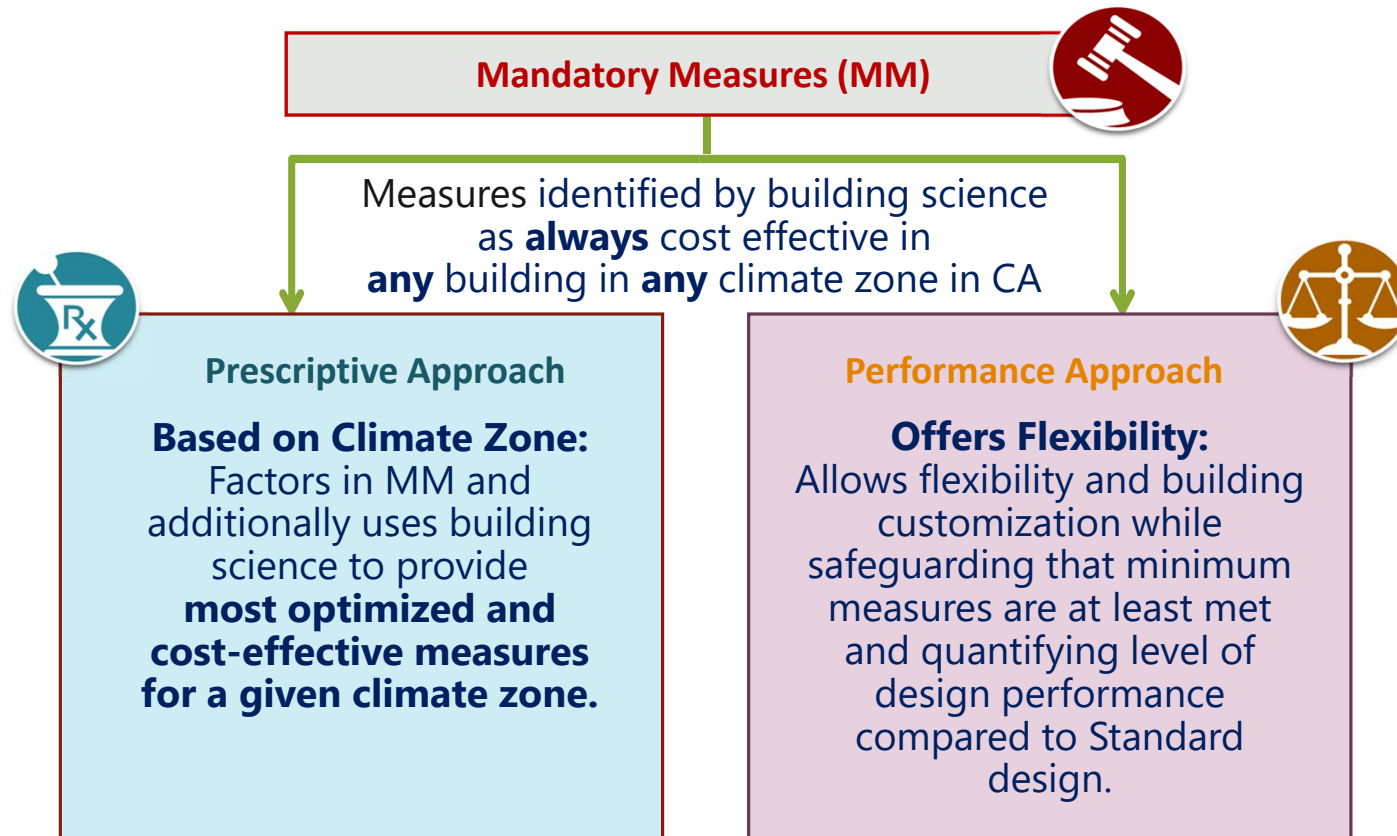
Mandatory Measures (MM)

Measures identified by building science as **always** cost effective in **any** building in **any** climate zone in CA

Rx

Prescriptive Approach

**Based on Climate Zone:** Factors in MM and additionally uses building science to provide **most optimized and cost-effective measures for a given climate zone.**

Performance Approach

**Offers Flexibility:** Allows flexibility and building customization while safeguarding that minimum measures are at least met and quantifying level of design performance compared to Standard design.